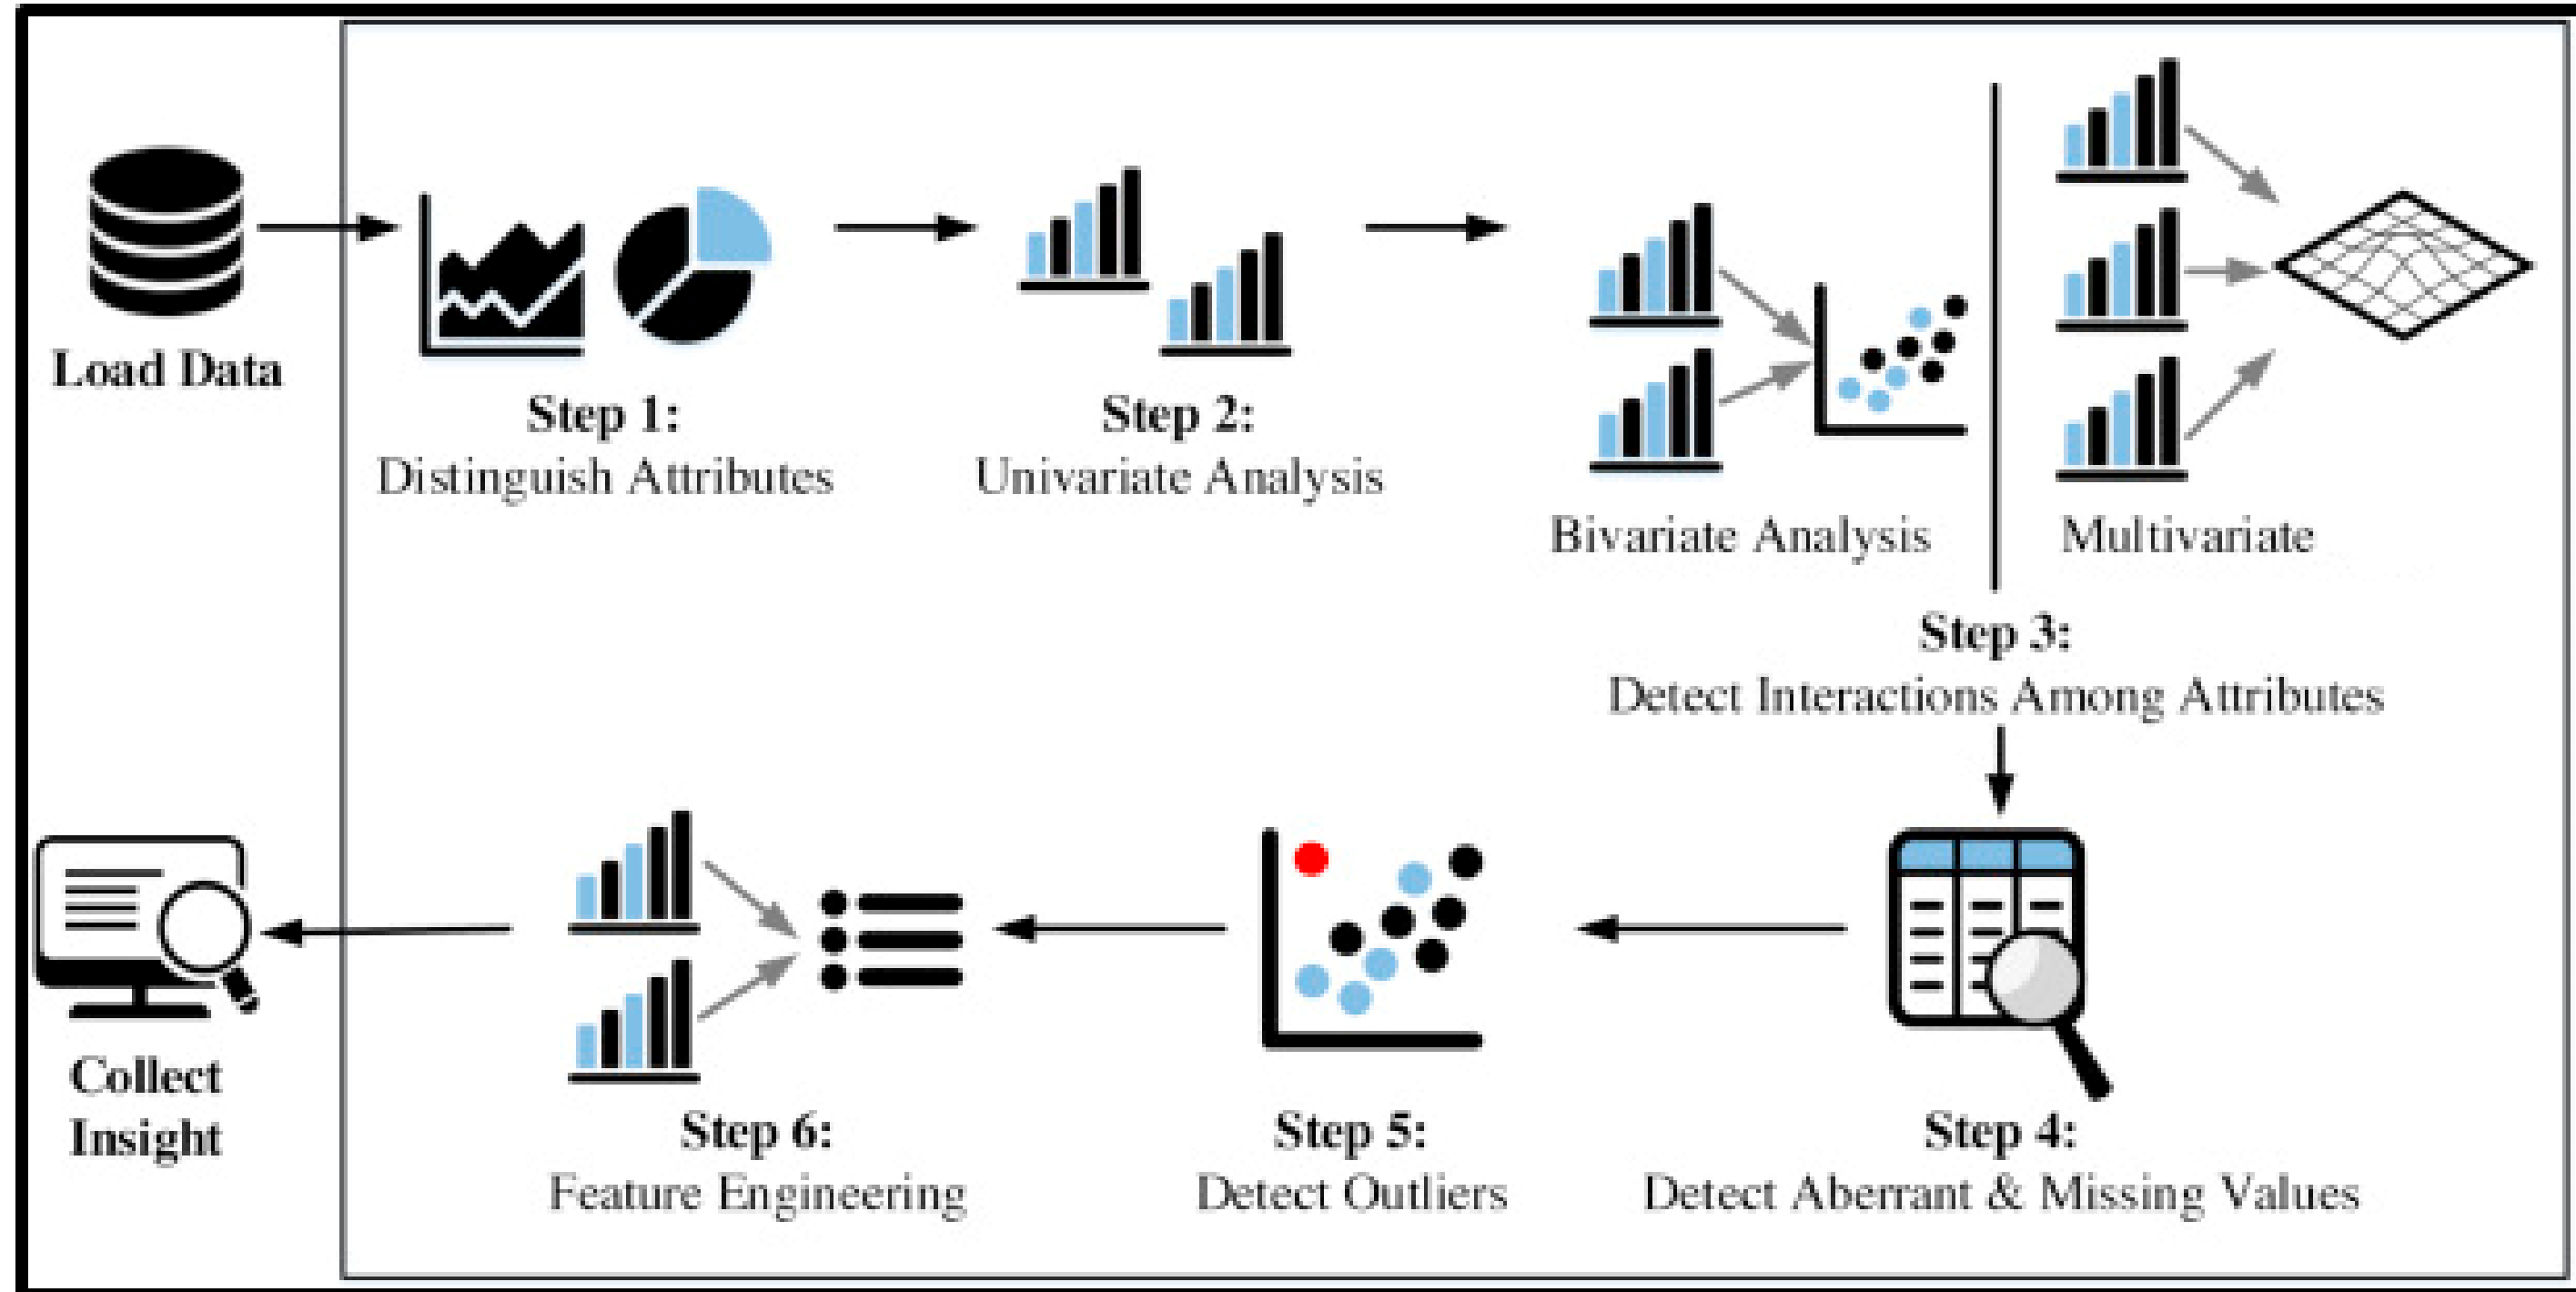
Load Data

Step 1:
Distinguish Attributes

Step 2:
Univariate Analysis

Bivariate Analysis

Multivariate

Step 3:
Detect Interactions Among Attributes

Step 4:
Detect Aberrant & Missing Values

Step 5:
Detect Outliers

Step 6:
Feature Engineering

Collect Insight